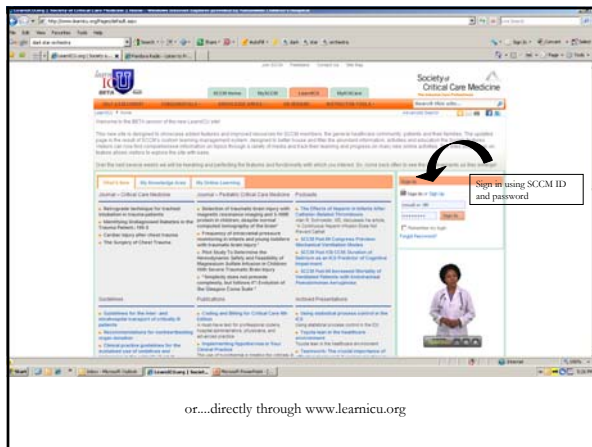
Society of Critical Care Medicine

SCCM Home

MySCCM

LearnICU

MyICUCare

What's New

My Knowledge Area

My Online Learning

Journal – Critical Care Medicine

Journal – Pediatric Critical Care Medicine

Podcasts

Guidelines

Publications

Archived Presentations

Sign in

Sign in using SCCM ID and password

Sign In

Forgot Password?

or....directly through www.learnicu.org